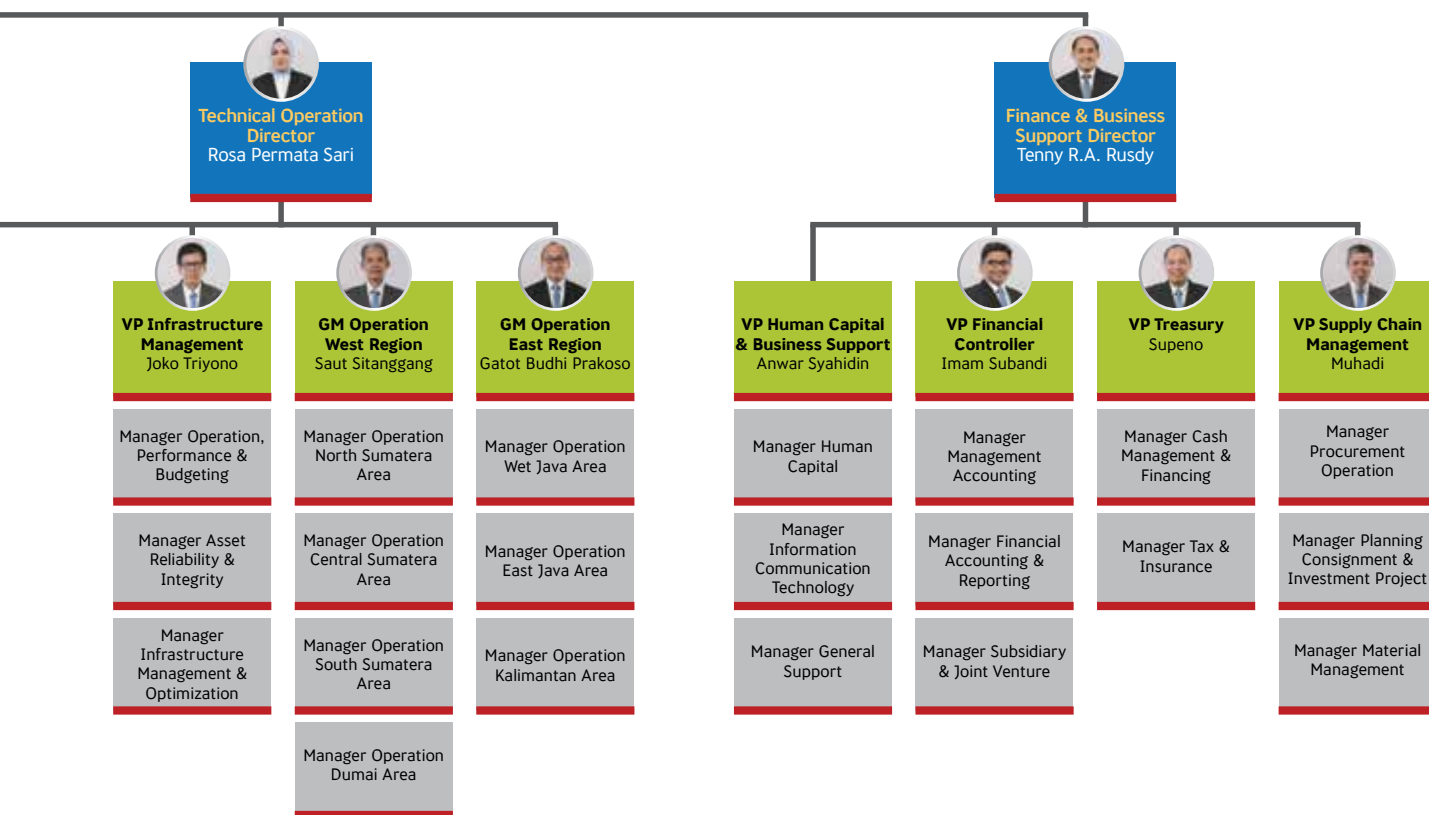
Technical Operation Director
Rosa Permata Sari

Finance & Business Support Director
Tenny R.A. Rusdy

VP Infrastructure Management
Joko Triyono

Manager Operation, Performance & Budgeting

Manager Asset Reliability & Integrity

Manager Infrastructure Management & Optimization

GM Operation West Region
Saut Sitanggang

Manager Operation North Sumatera Area

Manager Operation Central Sumatera Area

Manager Operation South Sumatera Area

Manager Operation Dumai Area

GM Operation East Region
Gatot Budhi Prakoso

Manager Operation Wet Java Area

Manager Operation East Java Area

Manager Operation Kalimantan Area

VP Human Capital & Business Support
Anwar Syahidin

Manager Human Capital

Manager Information Communication Technology

Manager General Support

VP Financial Controller
Imam Subandi

Manager Management Accounting

Manager Financial Accounting & Reporting

Manager Subsidiary & Joint Venture

VP Treasury
Supeno

Manager Cash Management & Financing

Manager Tax & Insurance

VP Supply Chain Management
Muhadi

Manager Procurement Operation

Manager Planning Consignment & Investment Project

Manager Material Management